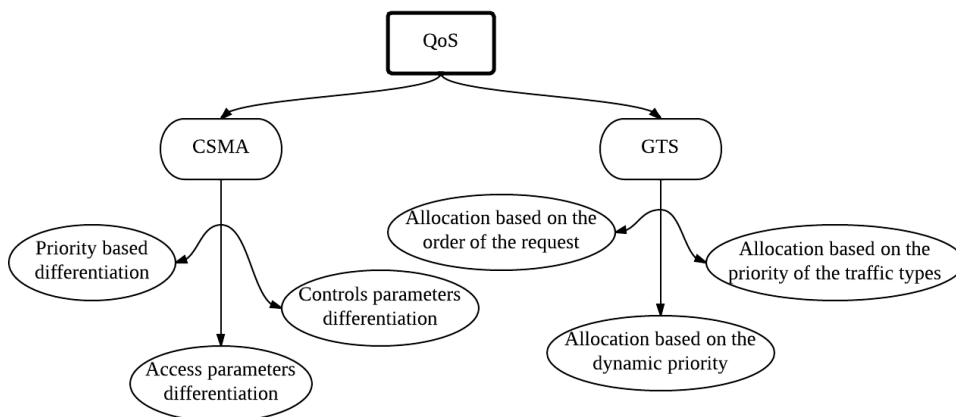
QoS

CSMA

Priority based differentiation

Controls parameters differentiation

Access parameters differentiation

GTS

Allocation based on the order of the request

Allocation based on the priority of the traffic types

Allocation based on the dynamic priority